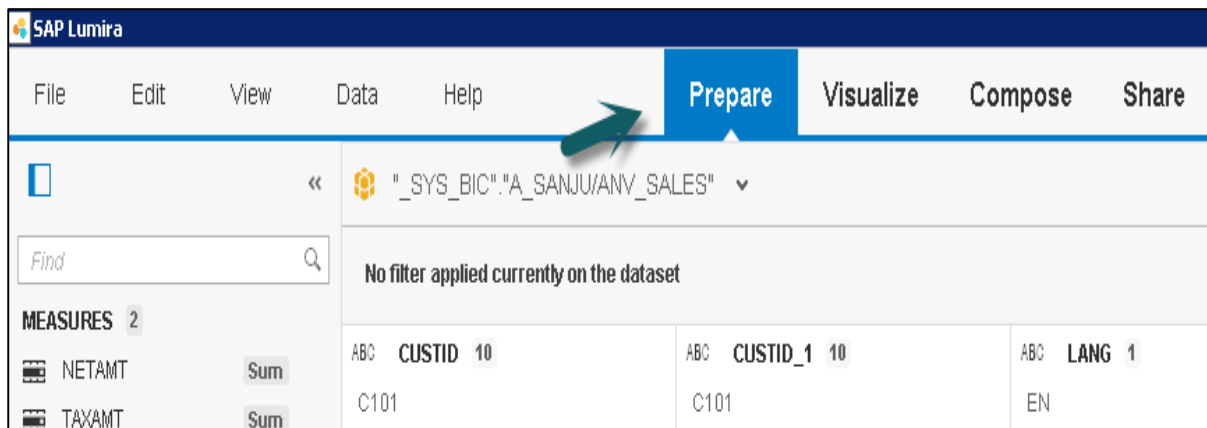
SAP Lumira

File Edit View Data Help Prepare Visualize Compose Share

«

"_SYS_BIC"."A_SANJU/ANV_SALES"

Find

No filter applied currently on the dataset

MEASURES 2

NETAMT Sum

TAXAMT Sum

| ABC CUSTID 10 | ABC CUSTID_1 10 | ABC LANG 1 |
|---|---|---|
| C101 | C101 | EN |